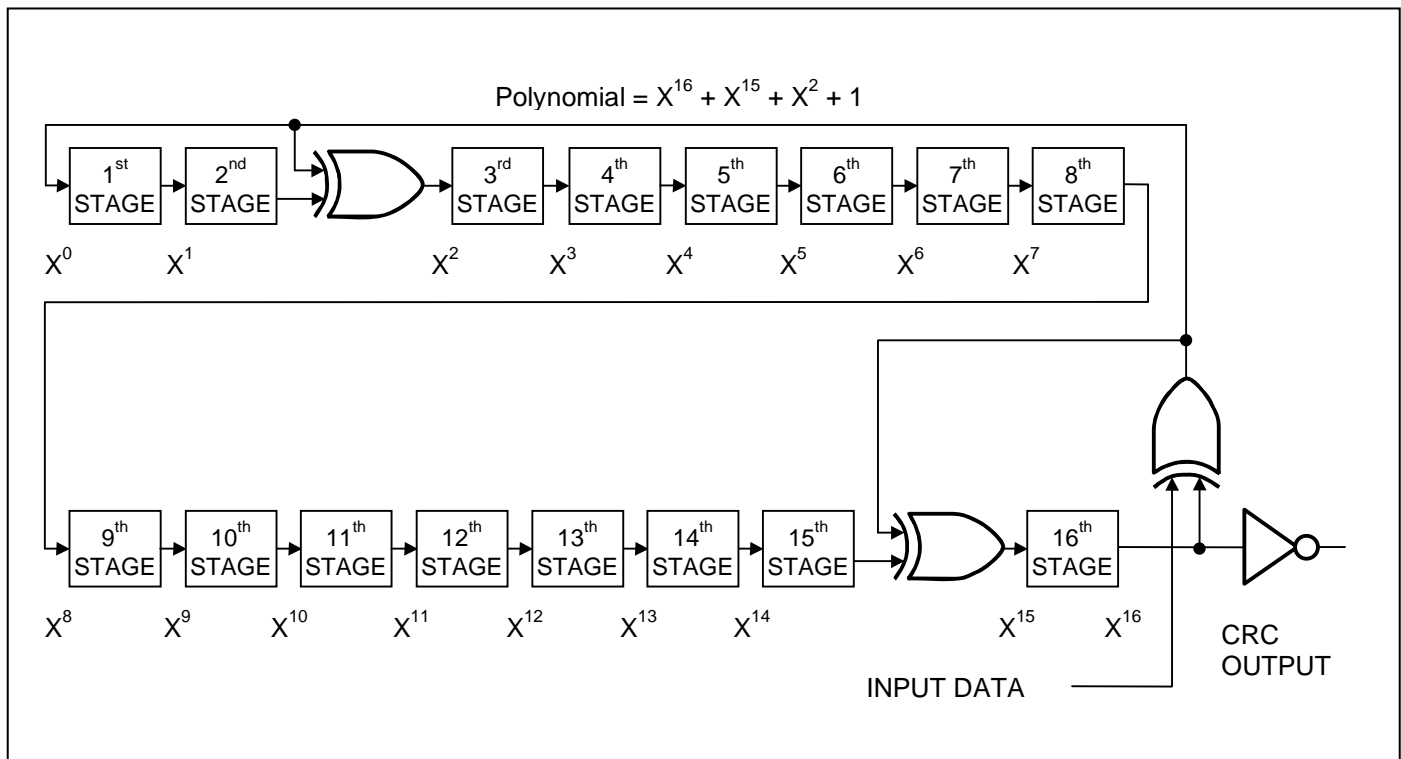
Polynomial = $X^{16} + X^{15} + X^2 + 1$

$1^{st}$ STAGE
$2^{nd}$ STAGE
$3^{rd}$ STAGE
$4^{th}$ STAGE
$5^{th}$ STAGE
$6^{th}$ STAGE
$7^{th}$ STAGE
$8^{th}$ STAGE

$X^0$ $X^1$ $X^2$ $X^3$ $X^4$ $X^5$ $X^6$ $X^7$

$9^{th}$ STAGE
$10^{th}$ STAGE
$11^{th}$ STAGE
$12^{th}$ STAGE
$13^{th}$ STAGE
$14^{th}$ STAGE
$15^{th}$ STAGE
$16^{th}$ STAGE

$X^8$ $X^9$ $X^{10}$ $X^{11}$ $X^{12}$ $X^{13}$ $X^{14}$ $X^{15}$ $X^{16}$

CRC OUTPUT

INPUT DATA